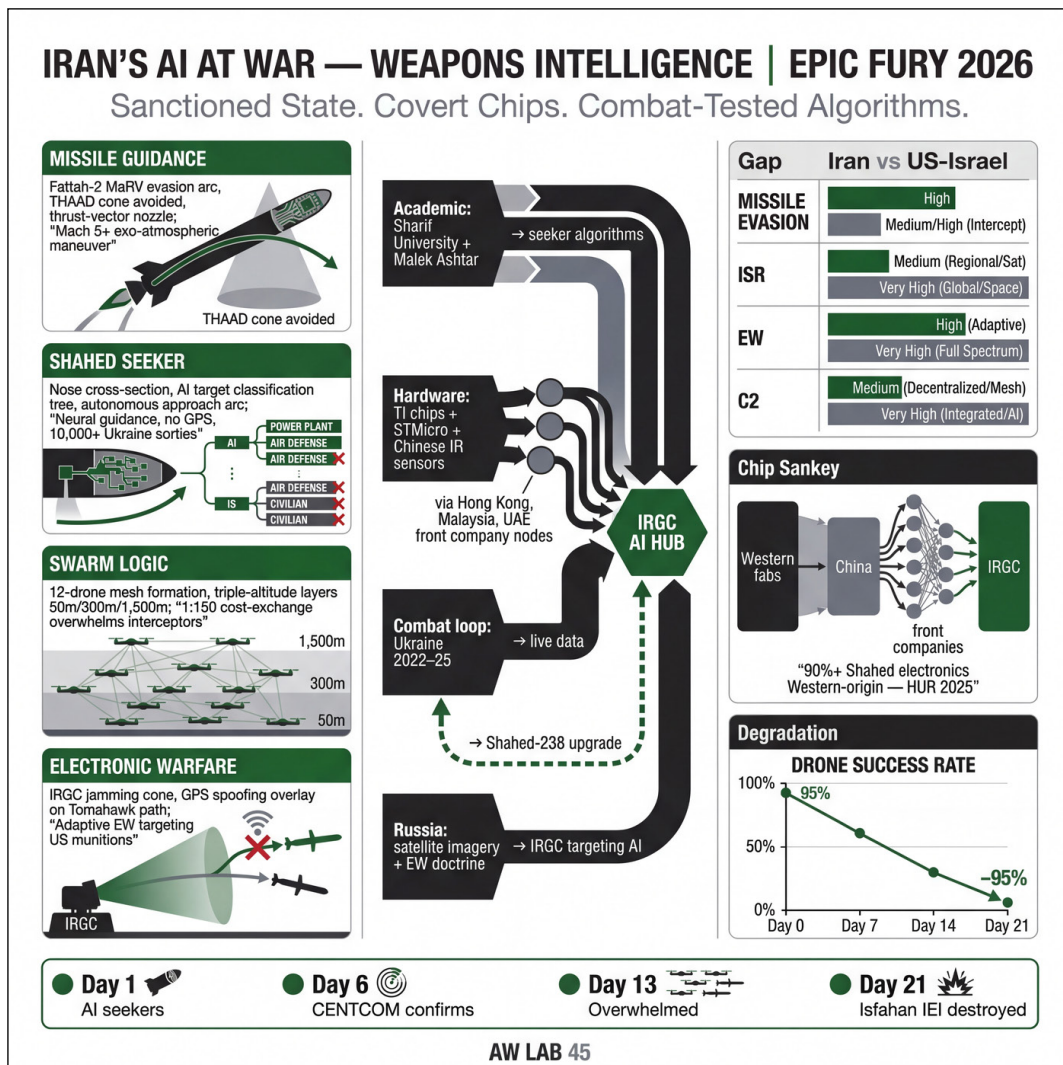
IRAN'S AI AT WAR — WEAPONS INTELLIGENCE | EPIC FURY 2026

Sanctioned State. Covert Chips. Combat-Tested Algorithms.

MISSILE GUIDANCE

Fattah-2 MaRV evasion arc, THAAD cone avoided, thrust-vector nozzle; "Mach 5+ exo-atmospheric maneuver"

THAAD cone avoided

SHAHED SEEKER

Nose cross-section, AI target classification tree, autonomous approach arc; "Neural guidance, no GPS, 10,000+ Ukraine sorties"

AI
POWER PLANT
AIR DEFENSE
AIR DEFENSE
IS
AIR DEFENSE
CIVILIAN
CIVILIAN

SWARM LOGIC

12-drone mesh formation, triple-altitude layers 50m/300m/1,500m; "1:150 cost-exchange overwhelms interceptors"

1,500m
300m
50m

ELECTRONIC WARFARE

IRGC jamming cone, GPS spoofing overlay on Tomahawk path; "Adaptive EW targeting US munitions"

IRGC

Academic: Sharif University + Malek Ashtar
→ seeker algorithms

Hardware: TI chips + STMicro + Chinese IR sensors

via Hong Kong, Malaysia, UAE front company nodes

IRGC AI HUB

Combat loop: Ukraine 2022–25
→ live data

→ Shahed-238 upgrade

Russia: satellite imagery + EW doctrine
→ IRGC targeting AI

| Gap | Iran vs US-Israel |
|---|---|
| MISSILE EVASION | High / Medium/High (Intercept) |
| ISR | Medium (Regional/Sat) / Very High (Global/Space) |
| EW | High (Adaptive) / Very High (Full Spectrum) |
| C2 | Medium (Decentralized/Mesh) / Very High (Integrated/AI) |

Chip Sankey

Western fabs
China
front companies
IRGC

"90%+ Shahed electronics Western-origin — HUR 2025"

Degradation

DRONE SUCCESS RATE

100%
50%
0%
95%
-95%
Day 0
Day 7
Day 14
Day 21

Day 1 AI seekers
Day 6 CENTCOM confirms
Day 13 Overwhelmed
Day 21 Isfahan IEI destroyed

AW LAB 45